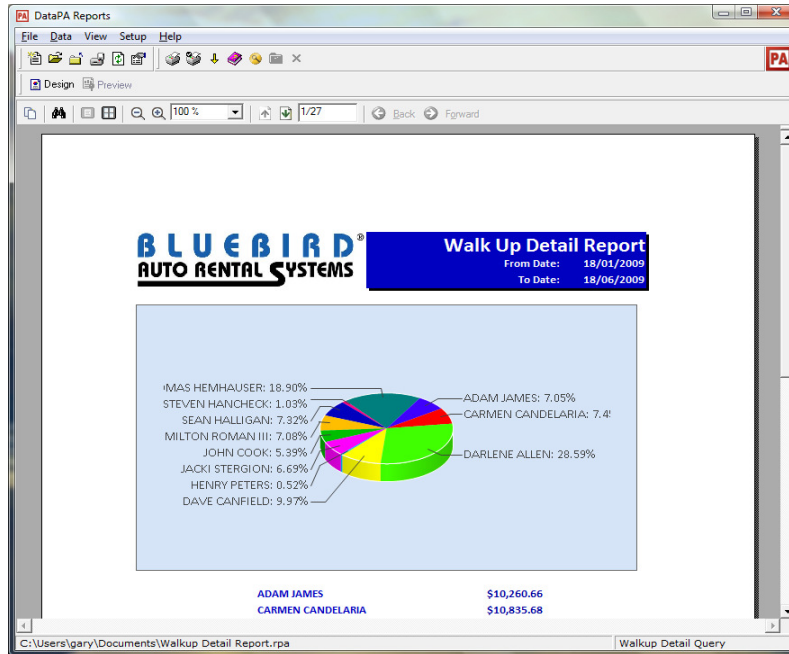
DataPA Reports

File Data View Setup Help

Design Preview

100 % 1/27 Back Forward

BLUEBIRD®
AUTO RENTAL SYSTEMS

Walk Up Detail Report
From Date: 18/01/2009
To Date: 18/06/2009

OMAS HEMHAUSER: 18.90%
STEVEN HANCHECK: 1.03%
SEAN HALLIGAN: 7.32%
MILTON ROMAN III: 7.08%
JOHN COOK: 5.39%
JACKI STERGION: 6.69%
HENRY PETERS: 0.52%
DAVE CANFIELD: 9.97%
ADAM JAMES: 7.05%
CARMEN CANDELARIA: 7.4
DARLENE ALLEN: 28.59%

| ADAM JAMES | $10,260.66 |
|---|---|
| CARMEN CANDELARIA | $10,835.68 |

C:\Users\gary\Documents\Walkup Detail Report.rpa
Walkup Detail Query